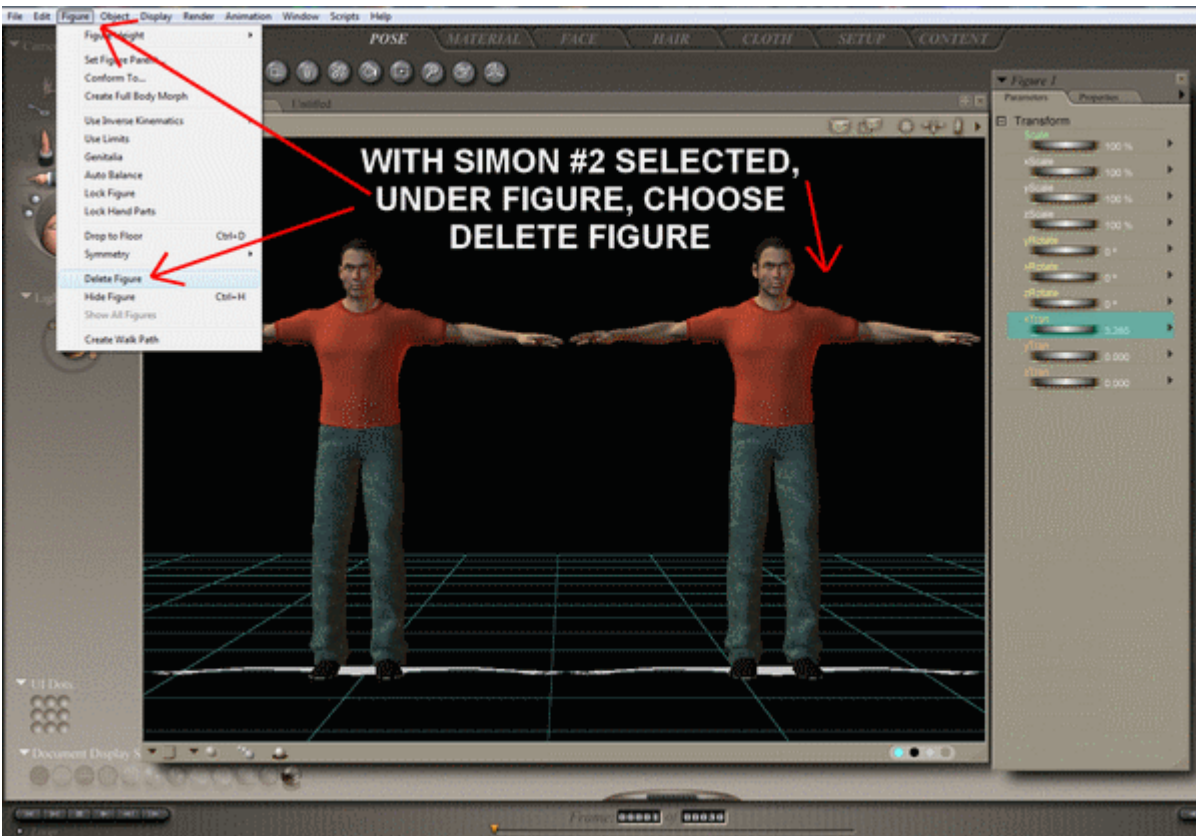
File Edit Figure Object Display Render Animation Window Scripts Help

Figure Height
Set Figure Parent
Conform To...
Create Full Body Morph
Use Inverse Kinematics
Use Limits
Genitalia
Auto Balance
Lock Figure
Lock Hand Parts
Drop to Floor Ctrl+D
Symmetry
Delete Figure
Hide Figure Ctrl+H
Show All Figures
Create Walk Path

POSE MATERIAL FACE HAIR CLOTH SETUP CONTENT

Untitled

WITH SIMON #2 SELECTED, UNDER FIGURE, CHOOSE DELETE FIGURE

Figure 1
Parameters Properties
Transform
Scale 100 %
xScale 100 %
yScale 100 %
zScale 100 %
yRotate 0 °
xRotate 0 °
zRotate 0 °
xTran 3.285
yTran 0.000
zTran 0.000

UI Dots
Document Display S

Frame 00001 of 00030